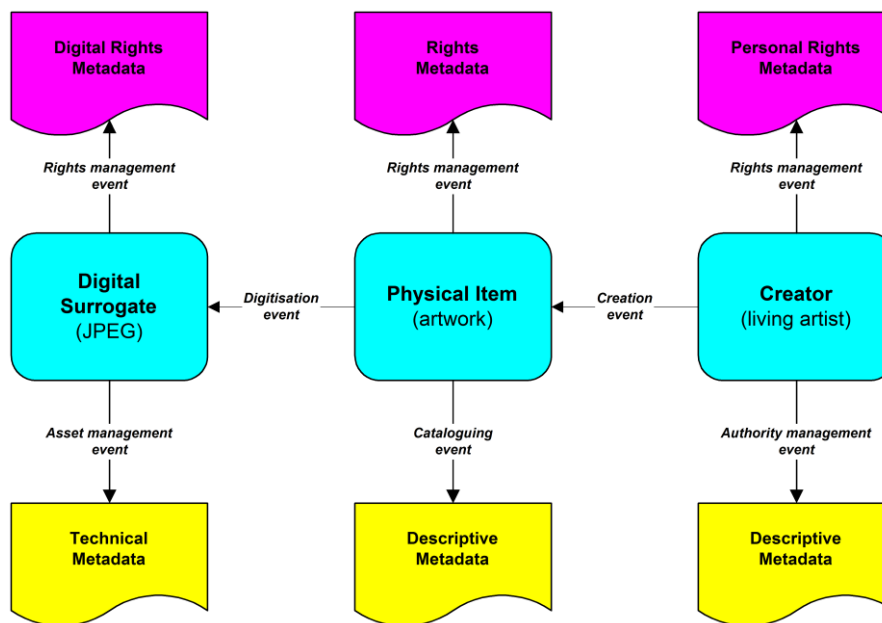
Digital Rights Metadata

Rights Metadata

Personal Rights Metadata

Rights management event

Rights management event

Rights management event

Digital Surrogate (JPEG)

Digitisation event

Physical Item (artwork)

Creation event

Creator (living artist)

Asset management event

Cataloguing event

Authority management event

Technical Metadata

Descriptive Metadata

Descriptive Metadata